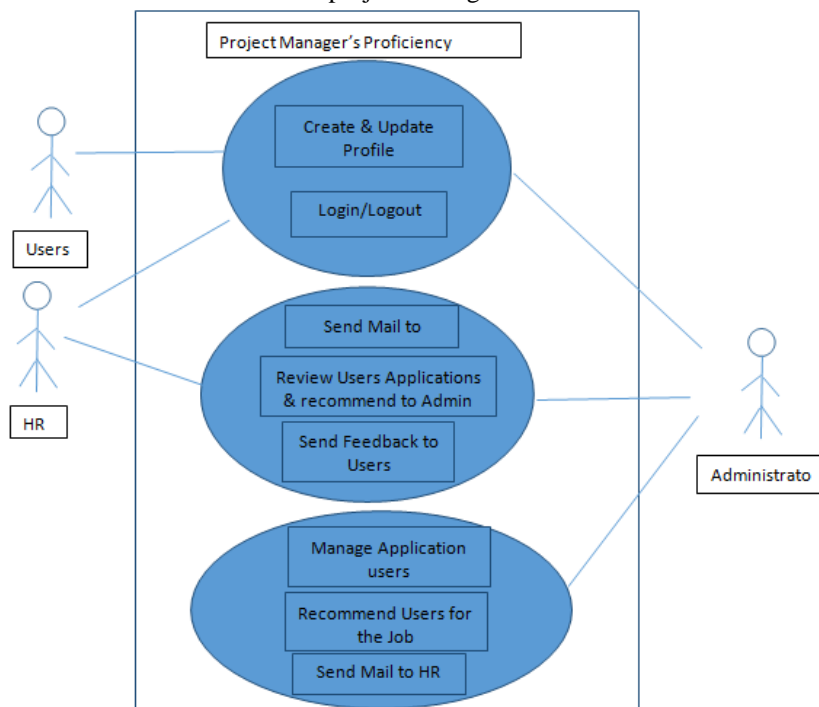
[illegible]

Project Manager's Proficiency

Create & Update Profile

Login/Logout

Users

HR

Send Mail to

Review Users Applications & recommend to Admin

Send Feedback to Users

Administrato

Manage Application users

Recommend Users for the Job

Send Mail to HR